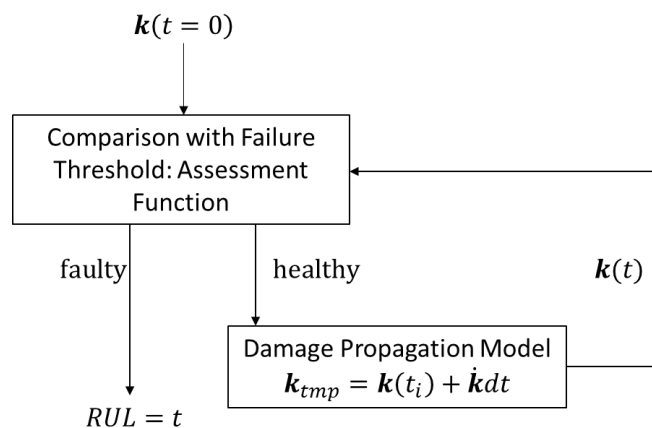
$\boldsymbol{k}(t=0)$

Comparison with Failure Threshold: Assessment Function

faulty

healthy

$\boldsymbol{k}(t)$

Damage Propagation Model
$\boldsymbol{k}_{tmp} = \boldsymbol{k}(t_i) + \dot{\boldsymbol{k}}dt$

$RUL = t$